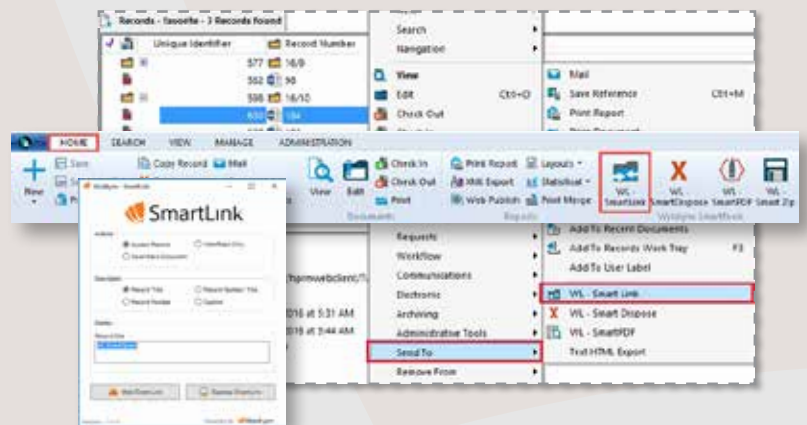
Records - favorite - 3 Records found

Unique Identifier

Record Number

577 16/9

582 98

598 16/10

Search

Navigation

View

Edit Ctrl+O

Check Out

Mail

Save Reference Ctrl+M

Print Report

HOME SEARCH VIEW MANAGE ADMINISTRATION

New

Save

Copy Record

Mail

View

Edit

Check In

Check Out

Print

Documents

Print Report

XML Export

Web Publish

Layouts

Statistics

Mail Merge

Reports

WL - SmartLink

WL - SmartDispose

WL - SmartPDF

WL - Smart Zip

Webtyme SmartSuite

Webtyme - SmartLink

SmartLink

Requests

Workflow

Communications

Electronic

Archiving

Administrative Tools

Send To

Remove From

Add To Recent Documents

Add To Records Work Tray F3

Add To User Label

WL - Smart Link

WL - Smart Dispose

WL - SmartPDF

Test HTML Export

2016 at 5:31 AM

2016 at 5:44 AM